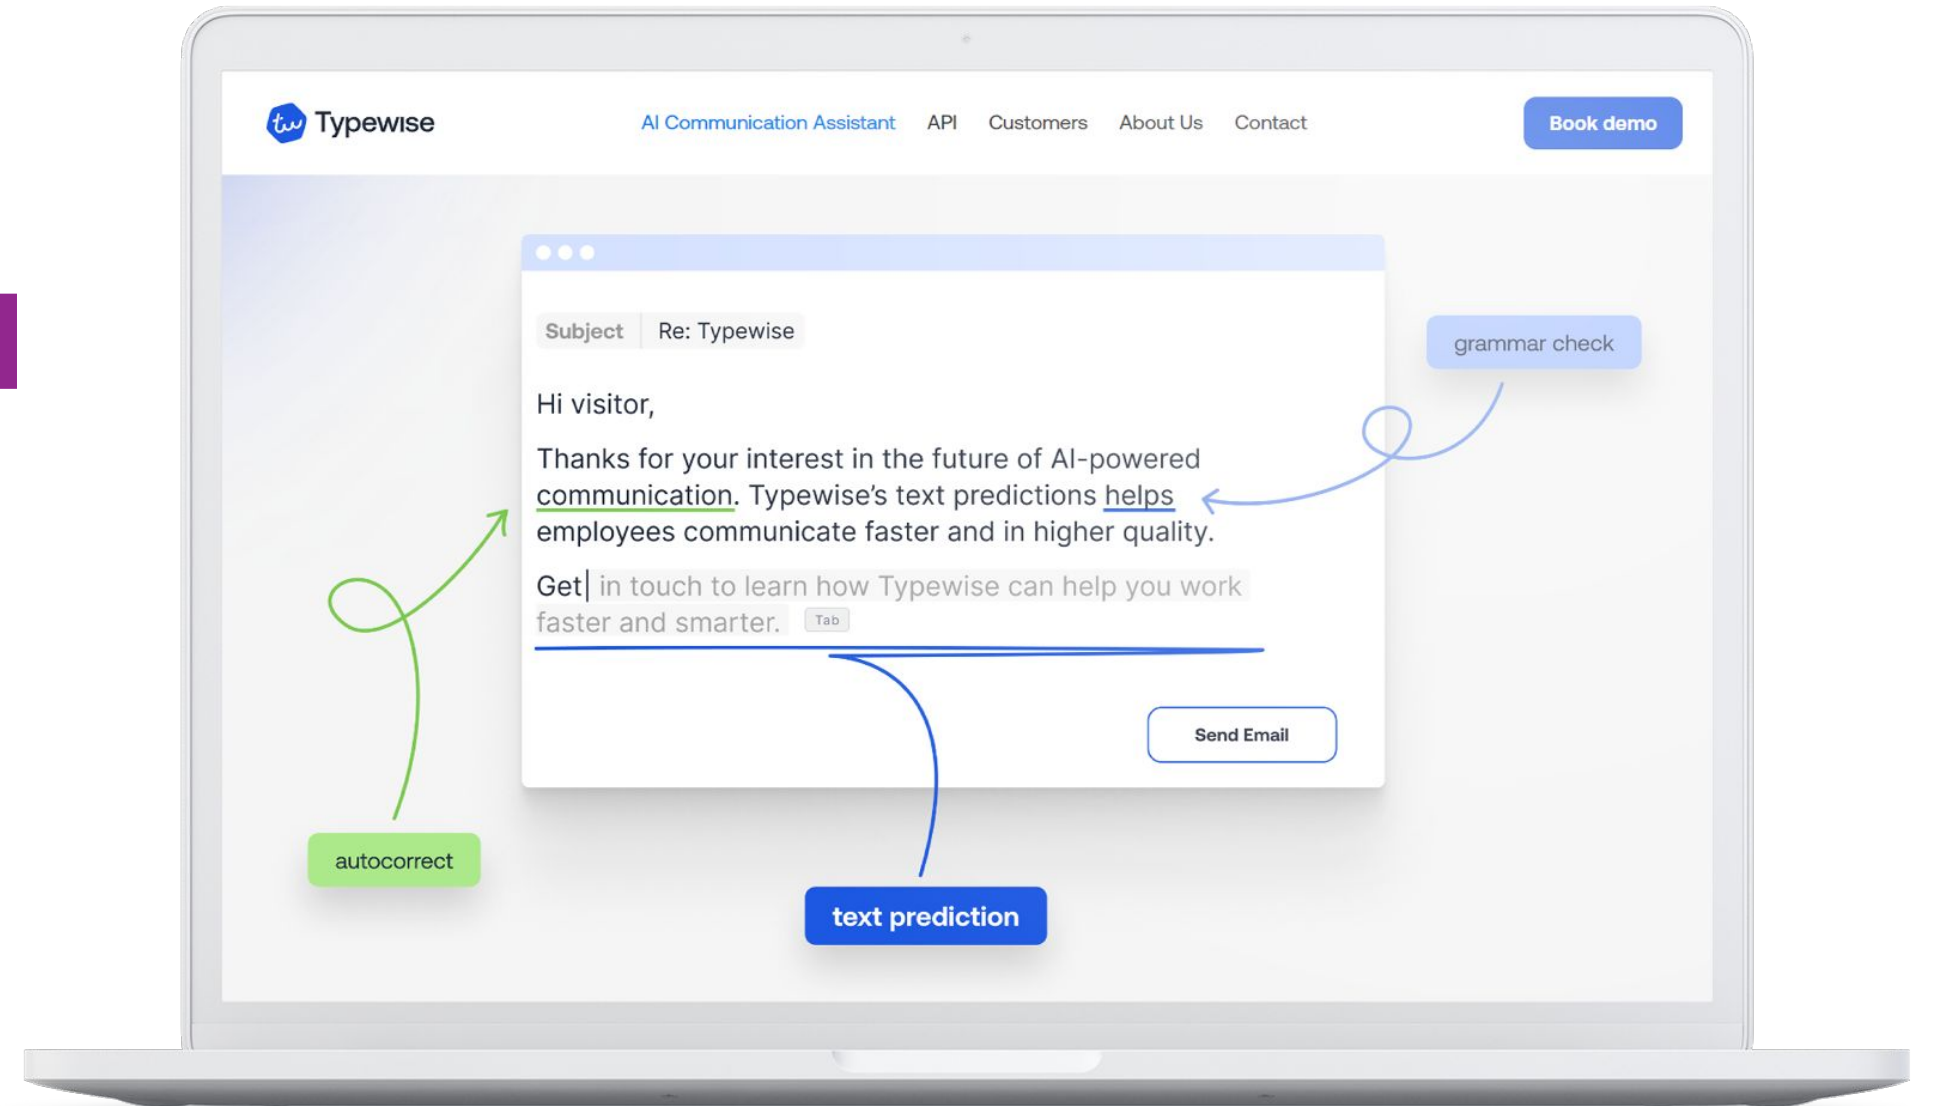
tw Typewise

AI Communication Assistant API Customers About Us Contact

Book demo

Subject Re: Typewise

Hi visitor,

Thanks for your interest in the future of AI-powered communication. Typewise's text predictions helps employees communicate faster and in higher quality.

Get in touch to learn how Typewise can help you work faster and smarter. Tab

Send Email

grammar check

autocorrect

text prediction